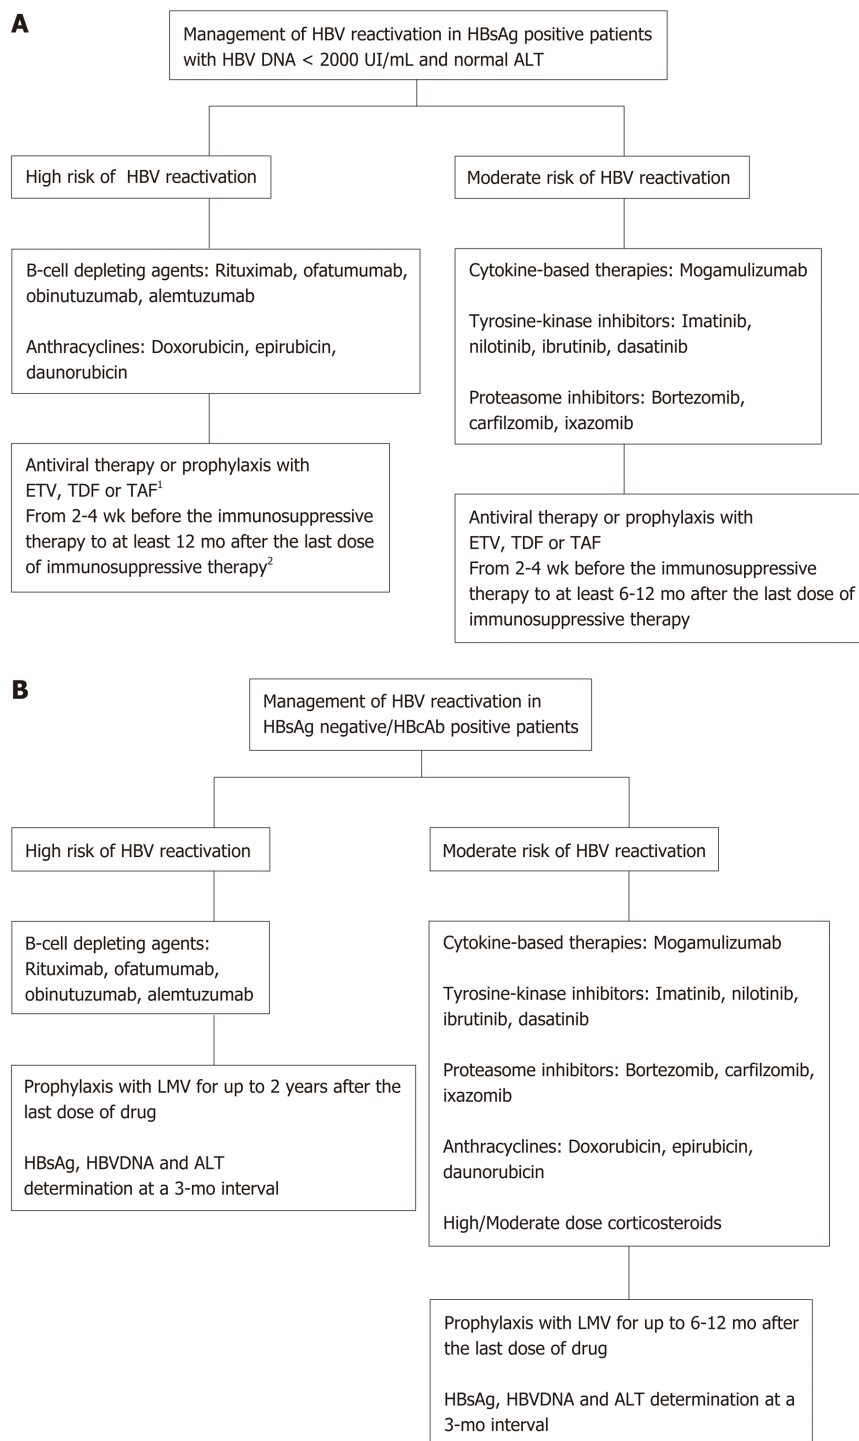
A

Management of HBV reactivation in HBsAg positive patients with HBV DNA < 2000 UI/mL and normal ALT

High risk of HBV reactivation

B-cell depleting agents: Rituximab, ofatumumab, obinutuzumab, alemtuzumab

Anthracyclines: Doxorubicin, epirubicin, daunorubicin

Antiviral therapy or prophylaxis with ETV, TDF or TAF$^1$
From 2-4 wk before the immunosuppressive therapy to at least 12 mo after the last dose of immunosuppressive therapy$^2$

Moderate risk of HBV reactivation

Cytokine-based therapies: Mogamulizumab

Tyrosine-kinase inhibitors: Imatinib, nilotinib, ibrutinib, dasatinib

Proteasome inhibitors: Bortezomib, carfilzomib, ixazomib

Antiviral therapy or prophylaxis with ETV, TDF or TAF
From 2-4 wk before the immunosuppressive therapy to at least 6-12 mo after the last dose of immunosuppressive therapy

B

Management of HBV reactivation in HBsAg negative/HBcAb positive patients

High risk of HBV reactivation

B-cell depleting agents: Rituximab, ofatumumab, obinutuzumab, alemtuzumab

Prophylaxis with LMV for up to 2 years after the last dose of drug

HBsAg, HBVDNA and ALT determination at a 3-mo interval

Moderate risk of HBV reactivation

Cytokine-based therapies: Mogamulizumab

Tyrosine-kinase inhibitors: Imatinib, nilotinib, ibrutinib, dasatinib

Proteasome inhibitors: Bortezomib, carfilzomib, ixazomib

Anthracyclines: Doxorubicin, epirubicin, daunorubicin

High/Moderate dose corticosteroids

Prophylaxis with LMV for up to 6-12 mo after the last dose of drug

HBsAg, HBVDNA and ALT determination at a 3-mo interval